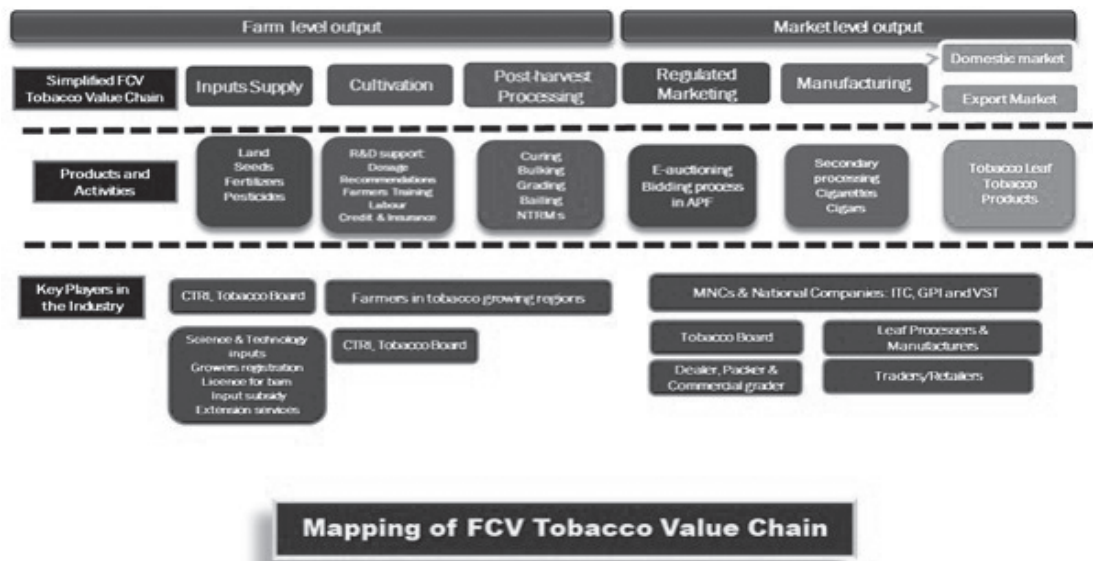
Farm level output

Market level output

Simplified FCV Tobacco Value Chain

Inputs Supply

Cultivation

Post-harvest Processing

Regulated Marketing

Manufacturing

Domestic market

Export Market

Products and Activities

Land
Seeds
Fertilizers
Pesticides

R&D support:
Dosage
Recommendations
Farmers Training
Labour
Credit & Insurance

Curing
Bulking
Grading
Bailing
NTRMs

E-auctioning
Bidding process in APF

Secondary processing
Cigarettes
Cigars

Tobacco Leaf
Tobacco Products

Key Players in the Industry

CTRI, Tobacco Board

Farmers in tobacco growing regions

Science & Technology inputs
Growers registration
Licence for barn
Input subsidy
Extension services

CTRI, Tobacco Board

MNCs & National Companies: ITC, GPI and VST

Tobacco Board

Leaf Processers & Manufacturers

Dealer, Packer & Commercial grader

Traders/Retailers

Mapping of FCV Tobacco Value Chain